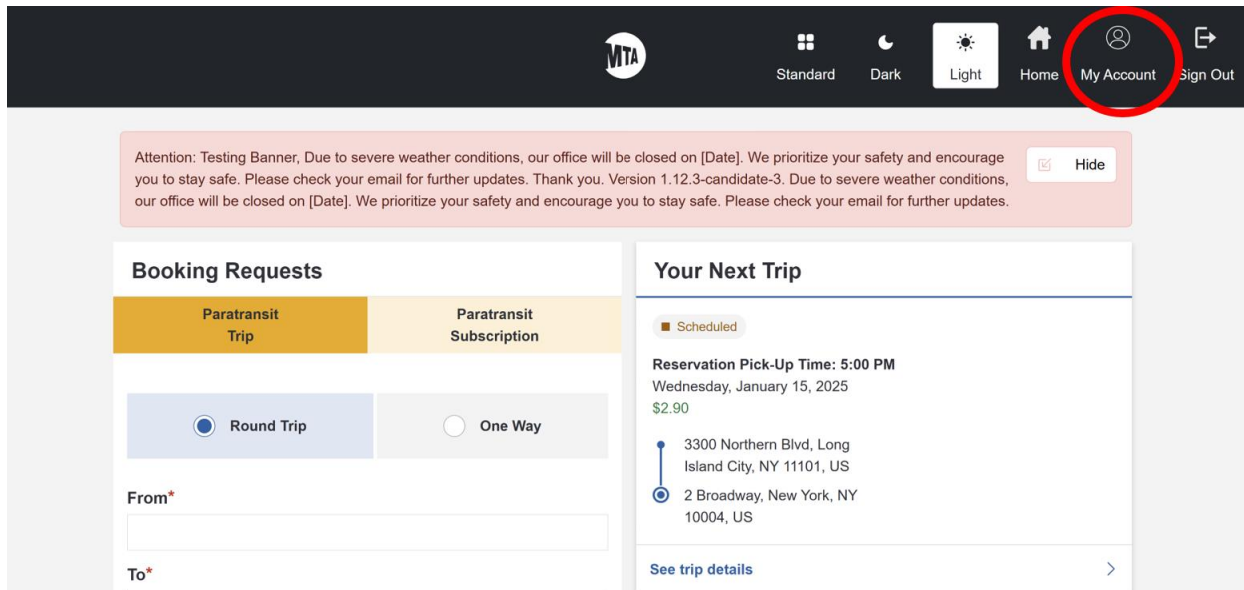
MTA

Standard Dark Light Home My Account Sign Out

Attention: Testing Banner, Due to severe weather conditions, our office will be closed on [Date]. We prioritize your safety and encourage you to stay safe. Please check your email for further updates. Thank you. Version 1.12.3-candidate-3. Due to severe weather conditions, our office will be closed on [Date]. We prioritize your safety and encourage you to stay safe. Please check your email for further updates.

Hide

Booking Requests

Paratransit Trip

Paratransit Subscription

Round Trip

One Way

From*

To*

Your Next Trip

Scheduled

Reservation Pick-Up Time: 5:00 PM
Wednesday, January 15, 2025
$2.90

3300 Northern Blvd, Long Island City, NY 11101, US

2 Broadway, New York, NY 10004, US

See trip details